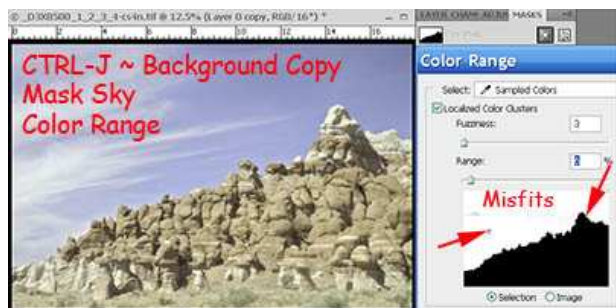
_D3X8500_1_2_3_4-cs4n.tif @ 12.5% (Layer 0 copy, RGB/16*) *

LAYER COMPS ADJU MASKS

CTRL-J ~ Background Copy
Mask Sky
Color Range

Color Range

Select: Sampled Colors

Localized Color Clusters

Fuzziness: 3

Range: 2 %

Misfits

Selection Image